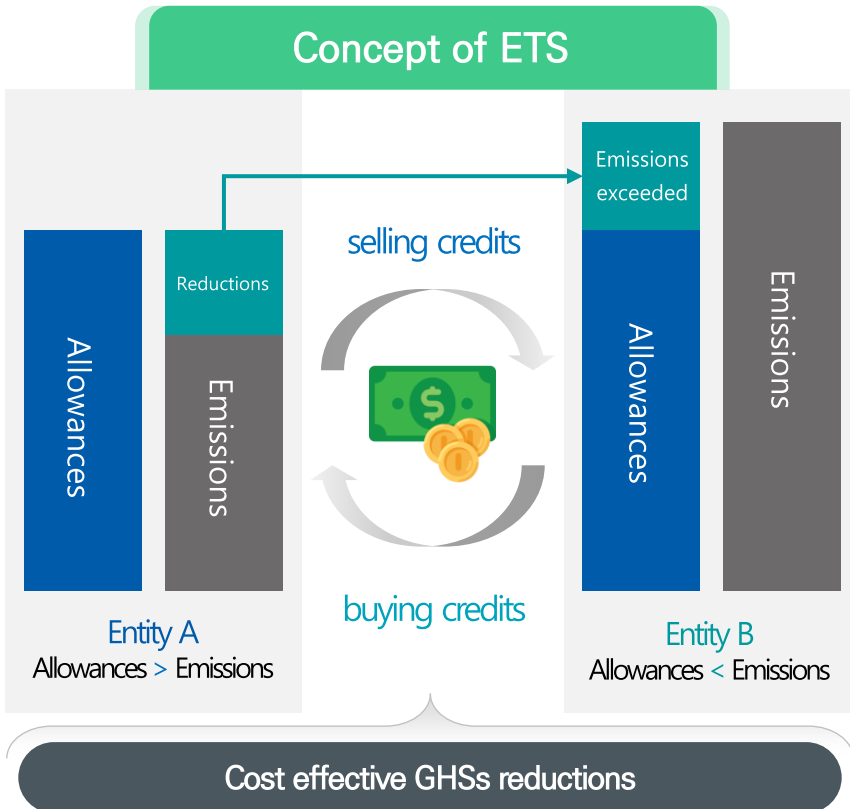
Concept of ETS

Allowances

Reductions

Emissions

Entity A
Allowances > Emissions

selling credits

buying credits

Emissions exceeded

Allowances

Emissions

Entity B
Allowances < Emissions

Cost effective GHSs reductions